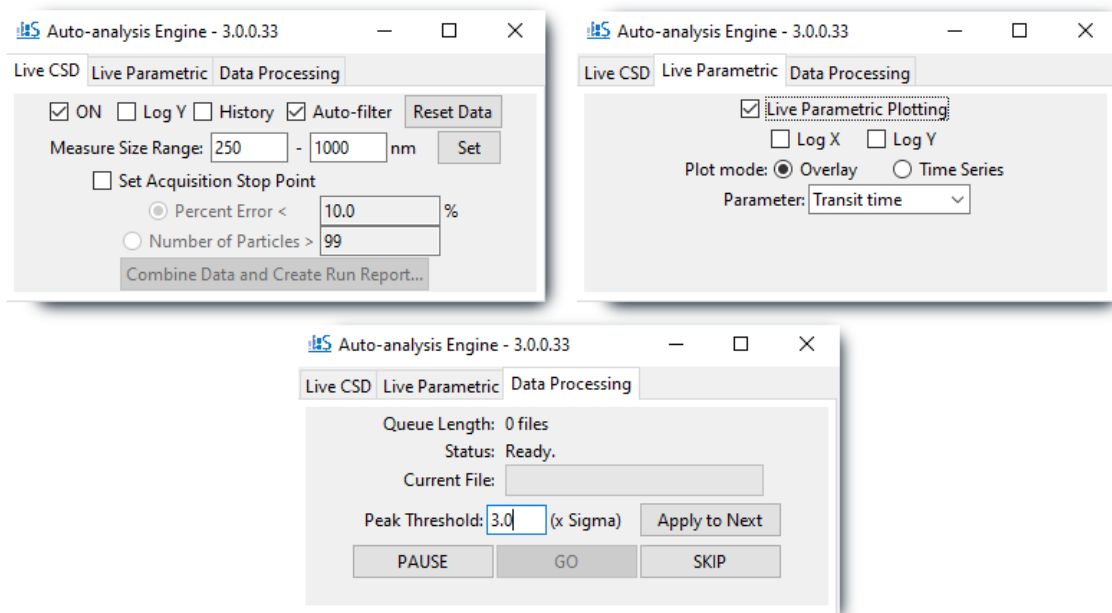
Auto-analysis Engine - 3.0.0.33

Live CSD | Live Parametric | Data Processing

☑ ON ☐ Log Y ☐ History ☑ Auto-filter Reset Data

Measure Size Range: 250 - 1000 nm Set

☐ Set Acquisition Stop Point

Percent Error < 10.0 %

Number of Particles > 99

Combine Data and Create Run Report...

Auto-analysis Engine - 3.0.0.33

Live CSD | Live Parametric | Data Processing

☑ Live Parametric Plotting

☐ Log X ☐ Log Y

Plot mode: Overlay Time Series

Parameter: Transit time

Auto-analysis Engine - 3.0.0.33

Live CSD | Live Parametric | Data Processing

Queue Length: 0 files

Status: Ready.

Current File:

Peak Threshold: 3.0 (x Sigma) Apply to Next

PAUSE GO SKIP